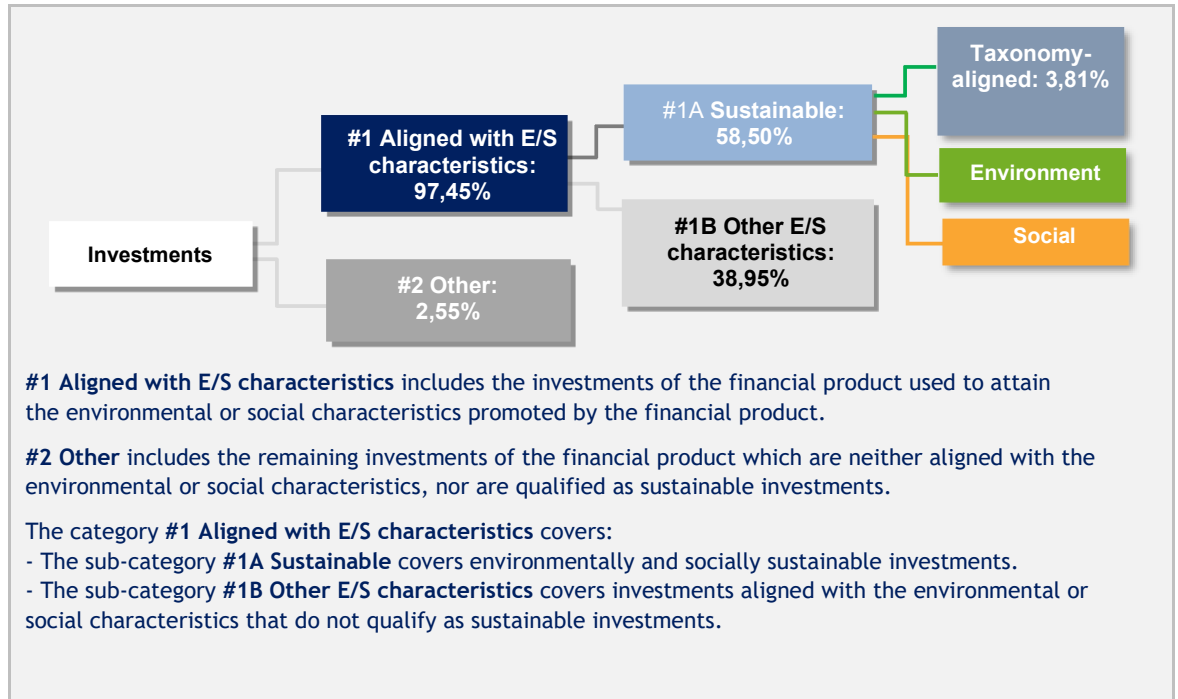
Investments

#1 Aligned with E/S characteristics: 97,45%

#2 Other: 2,55%

#1A Sustainable: 58,50%

#1B Other E/S characteristics: 38,95%

Taxonomy-aligned: 3,81%

Environment

Social

**#1 Aligned with E/S characteristics** includes the investments of the financial product used to attain the environmental or social characteristics promoted by the financial product.

**#2 Other** includes the remaining investments of the financial product which are neither aligned with the environmental or social characteristics, nor are qualified as sustainable investments.

The category **#1 Aligned with E/S characteristics** covers:
- The sub-category **#1A Sustainable** covers environmentally and socially sustainable investments.
- The sub-category **#1B Other E/S characteristics** covers investments aligned with the environmental or social characteristics that do not qualify as sustainable investments.